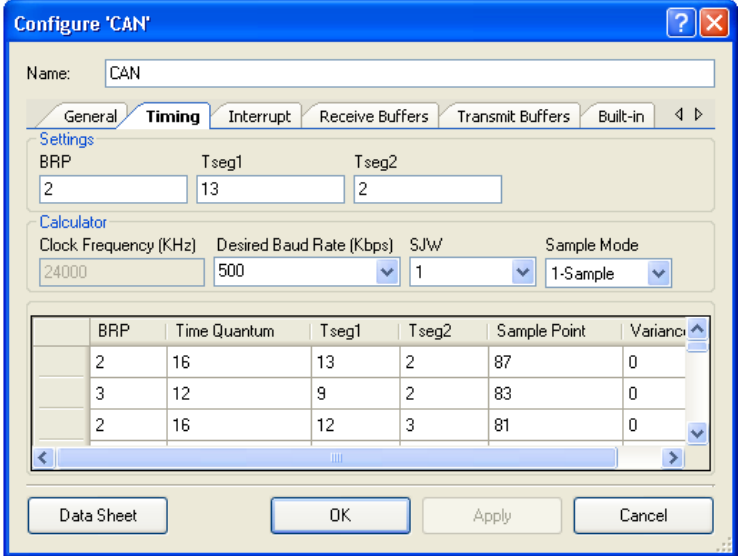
Configure 'CAN'

Name: CAN

General | Timing | Interrupt | Receive Buffers | Transmit Buffers | Built-in

Settings

BRP
2

Tseg1
13

Tseg2
2

Calculator

Clock Frequency (KHz)
24000

Desired Baud Rate (Kbps)
500

SJW
1

Sample Mode
1-Sample

| | BRP | Time Quantum | Tseg1 | Tseg2 | Sample Point | Varianc |
|---|---|---|---|---|---|---|
| | 2 | 16 | 13 | 2 | 87 | 0 |
| | 3 | 12 | 9 | 2 | 83 | 0 |
| | 2 | 16 | 12 | 3 | 81 | 0 |

Data Sheet | OK | Apply | Cancel